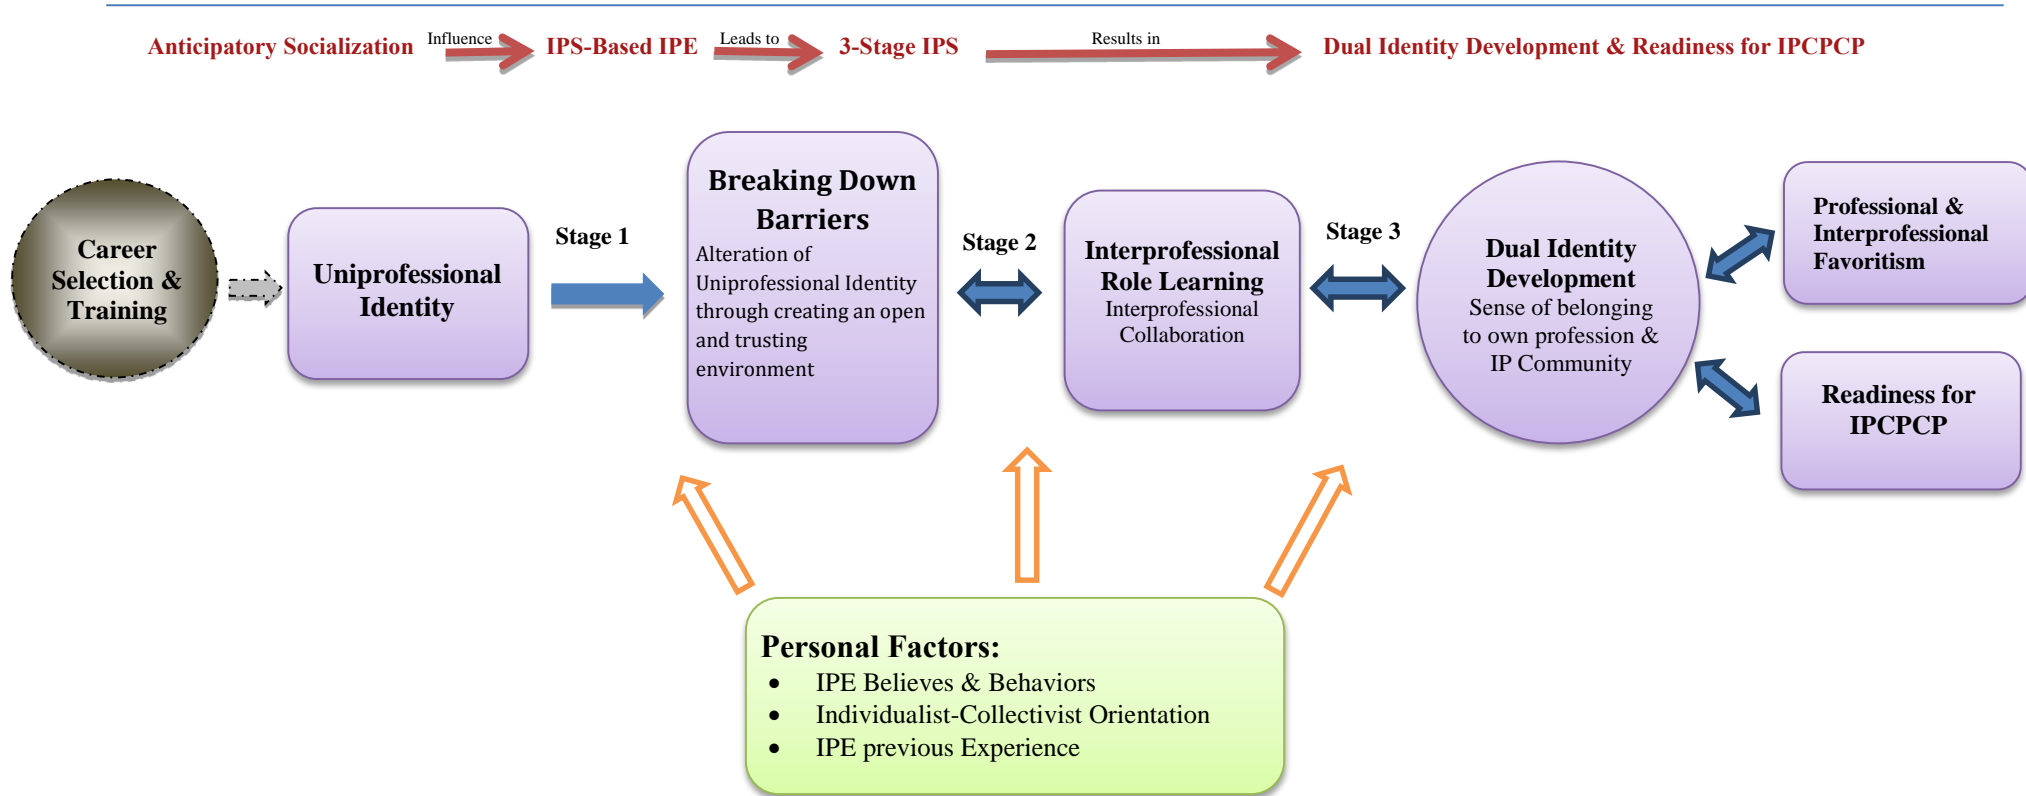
Anticipatory Socialization Influence IPS-Based IPE Leads to 3-Stage IPS Results in Dual Identity Development & Readiness for IPCPCP

Career Selection & Training

Uniprofessional Identity

Stage 1

Breaking Down Barriers
Alteration of Uniprofessional Identity through creating an open and trusting environment

Stage 2

Interprofessional Role Learning
Interprofessional Collaboration

Stage 3

Dual Identity Development
Sense of belonging to own profession & IP Community

Professional & Interprofessional Favoritism

Readiness for IPCPCP

Personal Factors:
- IPE Believes & Behaviors
- Individualist-Collectivist Orientation
- IPE previous Experience